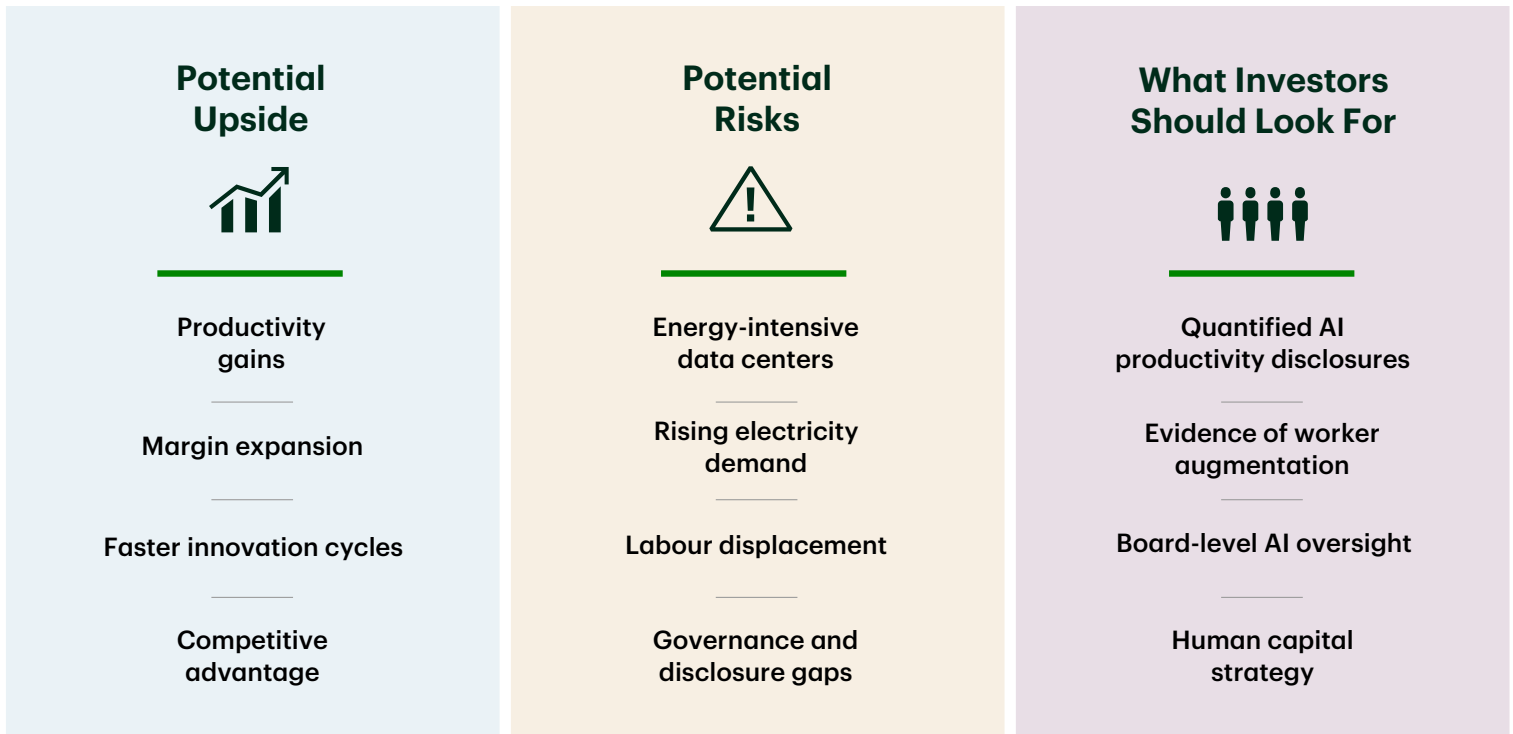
Potential Upside

Productivity gains

Margin expansion

Faster innovation cycles

Competitive advantage

Potential Risks

!

Energy-intensive data centers

Rising electricity demand

Labour displacement

Governance and disclosure gaps

What Investors Should Look For

Quantified AI productivity disclosures

Evidence of worker augmentation

Board-level AI oversight

Human capital strategy